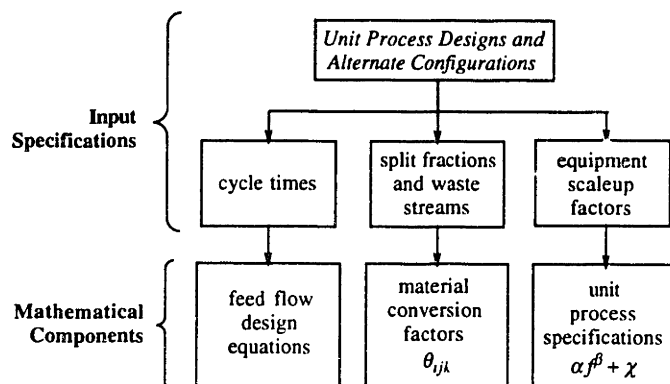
Unit Process Designs and Alternate Configurations

Input Specifications

cycle times

split fractions and waste streams

equipment scaleup factors

Mathematical Components

feed flow design equations

material conversion factors $\theta_{ijk}$

unit process specifications $\alpha f^{\beta} + \chi$